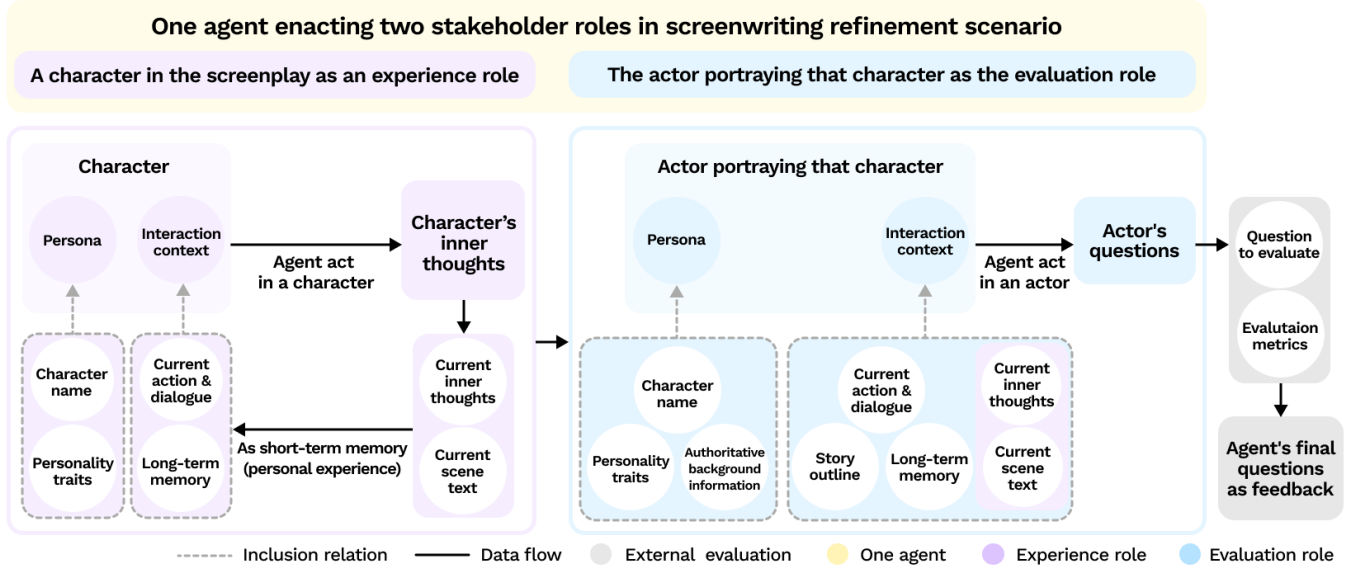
One agent enacting two stakeholder roles in screenwriting refinement scenario

A character in the screenplay as an experience role

The actor portraying that character as the evaluation role

Character

Persona

Interaction context

Agent act in a character

Character's inner thoughts

Character name

Personality traits

Current action & dialogue

Long-term memory

Current inner thoughts

Current scene text

As short-term memory (personal experience)

Actor portraying that character

Persona

Interaction context

Agent act in an actor

Actor's questions

Question to evaluate

Evalutaion metrics

Agent's final questions as feedback

Character name

Personality traits

Authoritative background information

Current action & dialogue

Story outline

Long-term memory

Current inner thoughts

Current scene text

Inclusion relation

Data flow

External evaluation

One agent

Experience role

Evaluation role